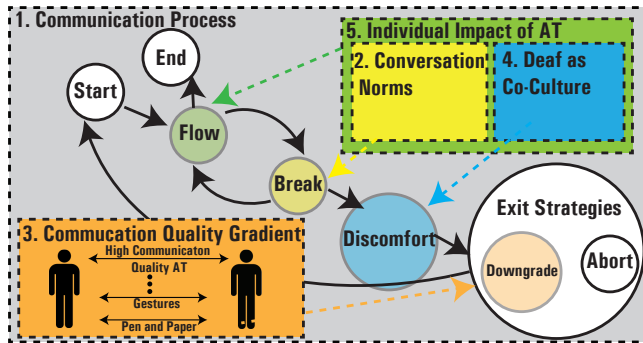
1. Communication Process

5. Individual Impact of AT

2. Conversation Norms

4. Deaf as Co-Culture

End

Start

Flow

Break

Discomfort

Exit Strategies

Downgrade

Abort

3. Commucation Quality Gradient

High Communicaton Quality AT

Gestures

Pen and Paper